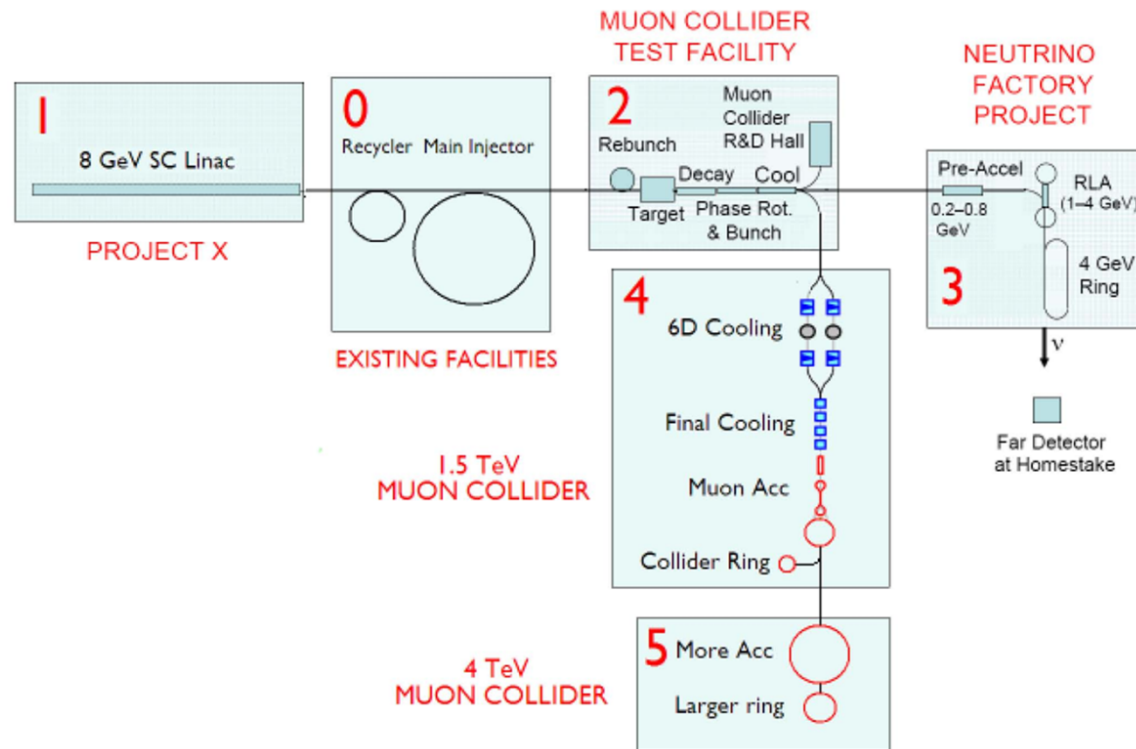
MUON COLLIDER TEST FACILITY

NEUTRINO FACTORY PROJECT

1
8 GeV SC Linac

PROJECT X

0
Recycler Main Injector

EXISTING FACILITIES

2
Muon Collider R&D Hall
Rebunch
Decay
Cool
Target
Phase Rot. & Bunch

Pre-Accel
0.2–0.8 GeV
RLA (1–4 GeV)
3
4 GeV Ring
ν
Far Detector at Homestake

4
6D Cooling
Final Cooling
Muon Acc
Collider Ring

1.5 TeV MUON COLLIDER

5
More Acc
Larger ring

4 TeV MUON COLLIDER